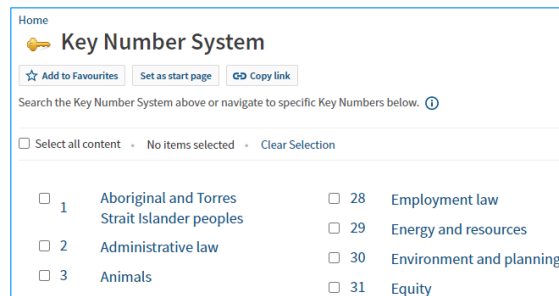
Home

Key Number System

Add to Favourites
Set as start page
Copy link

Search the Key Number System above or navigate to specific Key Numbers below.

Select all content · No items selected · Clear Selection

1 Aboriginal and Torres Strait Islander peoples
2 Administrative law
3 Animals

28 Employment law
29 Energy and resources
30 Environment and planning
31 Equity